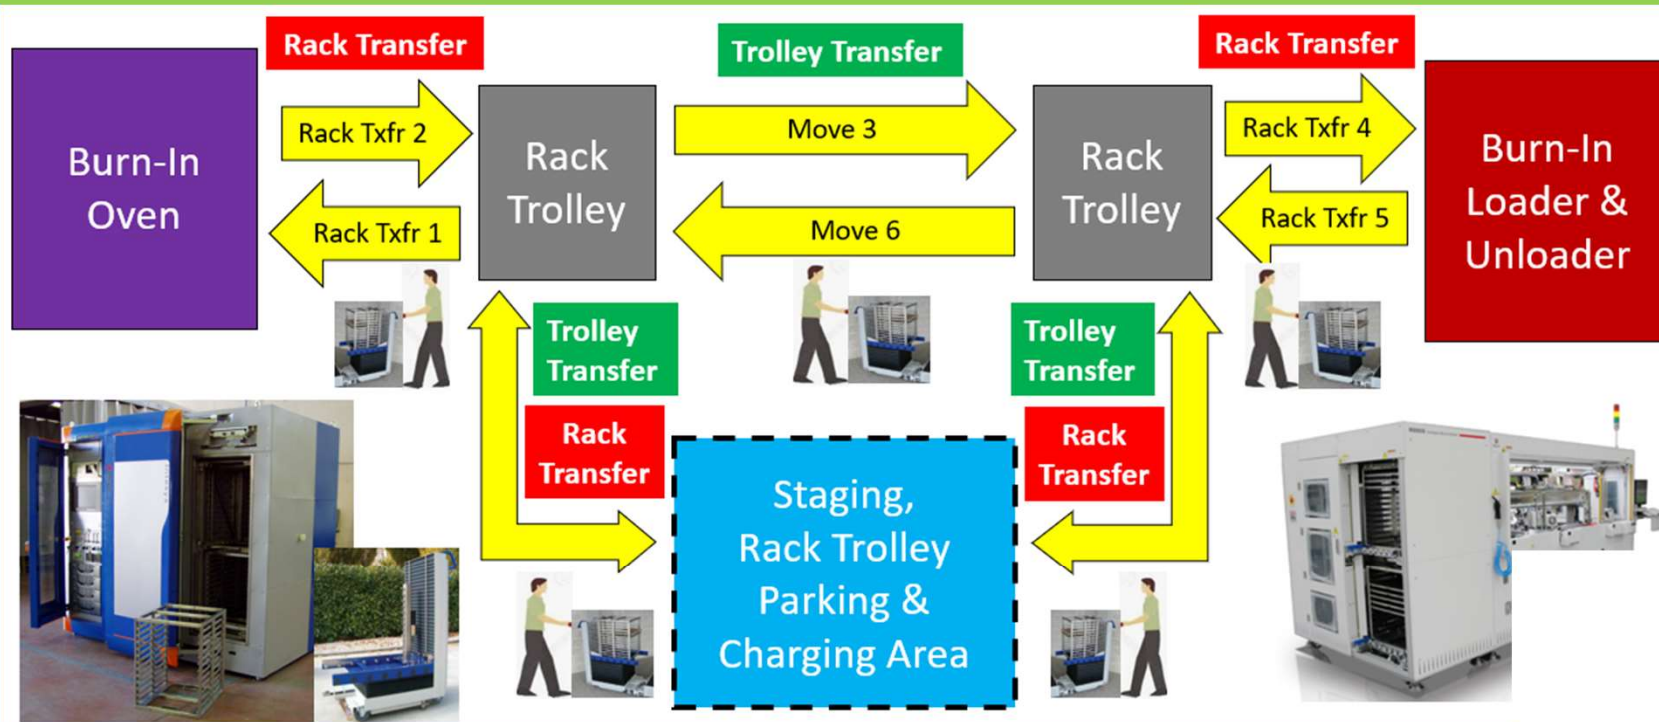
Rack Transfer

Trolley Transfer

Rack Transfer

Burn-In Oven

Rack Txfr 2

Rack Txfr 1

Rack Trolley

Move 3

Move 6

Rack Trolley

Rack Txfr 4

Rack Txfr 5

Burn-In Loader & Unloader

Trolley Transfer

Rack Transfer

Trolley Transfer

Rack Transfer

Staging, Rack Trolley Parking & Charging Area